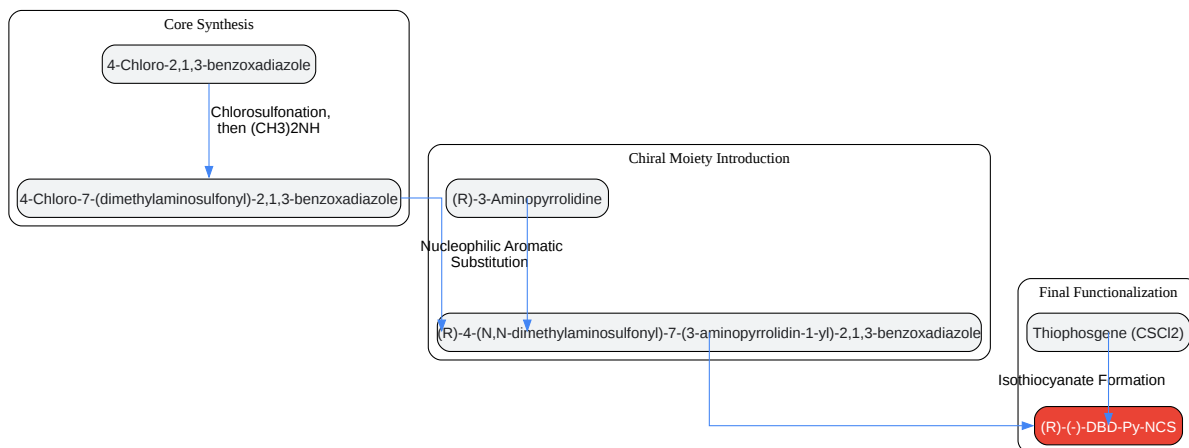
Core Synthesis

4-Chloro-2,1,3-benzoxadiazole

Chlorosulfonation, then (CH3)2NH

4-Chloro-7-(dimethylaminosulfonyl)-2,1,3-benzoxadiazole

Chiral Moiety Introduction

(R)-3-Aminopyrrolidine

Nucleophilic Aromatic Substitution

(R)-4-(N,N-dimethylaminosulfonyl)-7-(3-aminopyrrolidin-1-yl)-2,1,3-benzoxadiazole

Final Functionalization

Thiophosgene (CSCl2)

Isothiocyanate Formation

(R)-(-)-DBD-Py-NCS